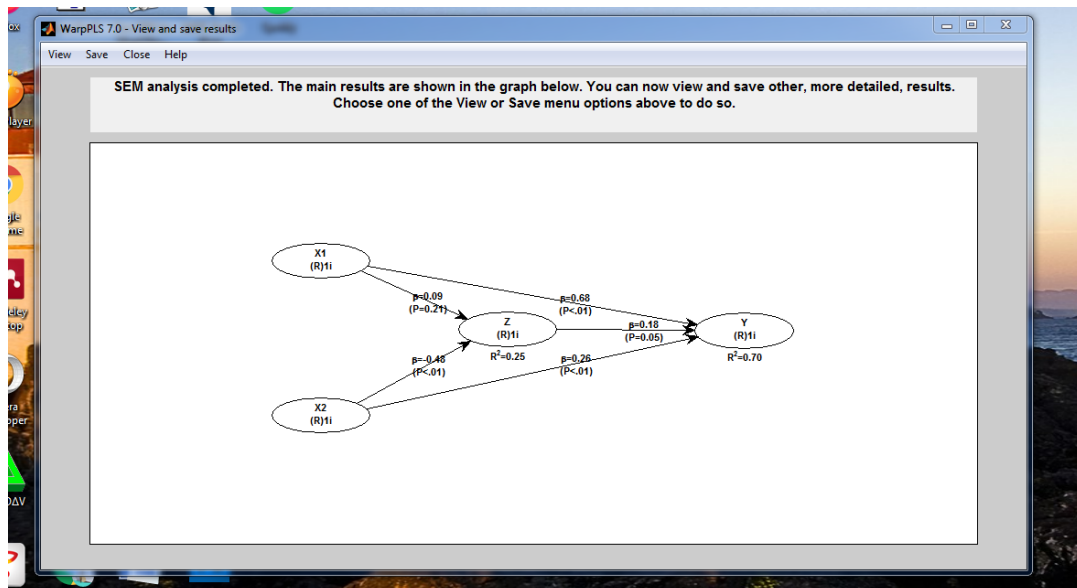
WarpPLS 7.0 - View and save results

View Save Close Help

SEM analysis completed. The main results are shown in the graph below. You can now view and save other, more detailed, results. Choose one of the View or Save menu options above to do so.

X1
(R)1i

β=0.09
(P=0.21)

β=0.68
(P<.01)

Z
(R)1i
$R^2$=0.25

β=0.18
(P=0.05)

Y
(R)1i
$R^2$=0.70

β=-0.48
(P<.01)

β=0.26
(P<.01)

X2
(R)1i

ox
layer
gle
me
eley
top
ra
oper
DAV